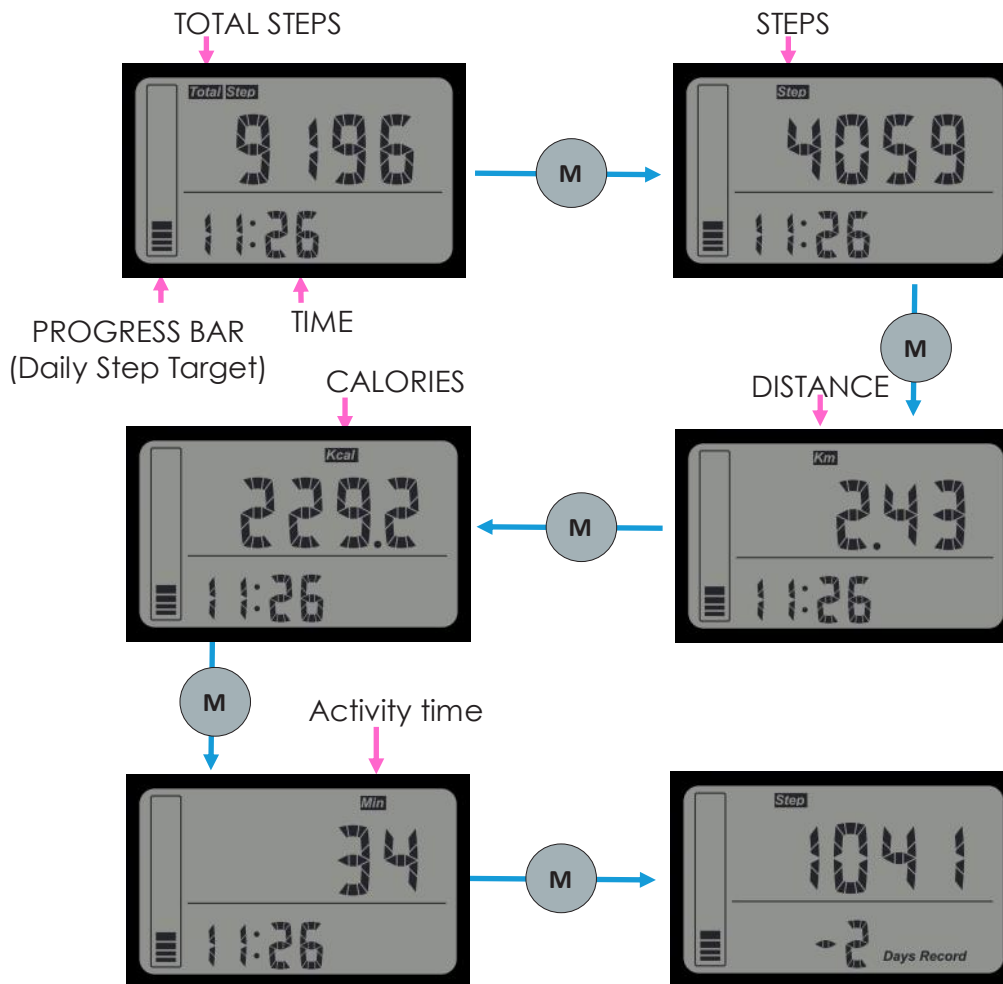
TOTAL STEPS

Total Step

9196

11:26

PROGRESS BAR (Daily Step Target)

TIME

M

STEPS

Step

4059

11:26

M

DISTANCE

Km

2.43

11:26

M

CALORIES

Kcal

229.2

11:26

M

Activity time

Min

34

11:26

M

Step

1041

-2 Days Record